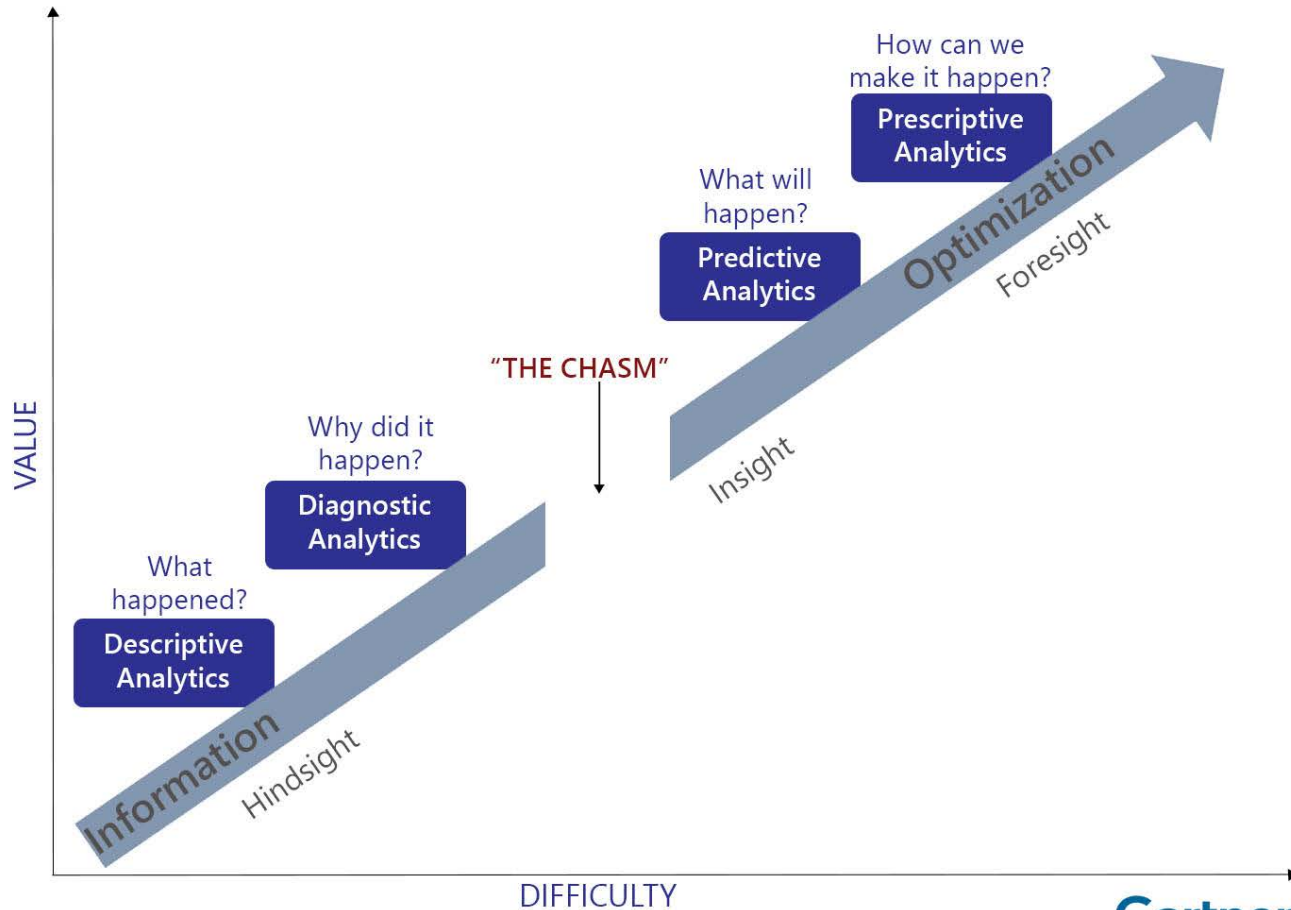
How can we make it happen?

Prescriptive Analytics

What will happen?

Predictive Analytics

Optimization

Foresight

"THE CHASM"

VALUE

Why did it happen?

Diagnostic Analytics

Insight

What happened?

Descriptive Analytics

Information

Hindsight

DIFFICULTY

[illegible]